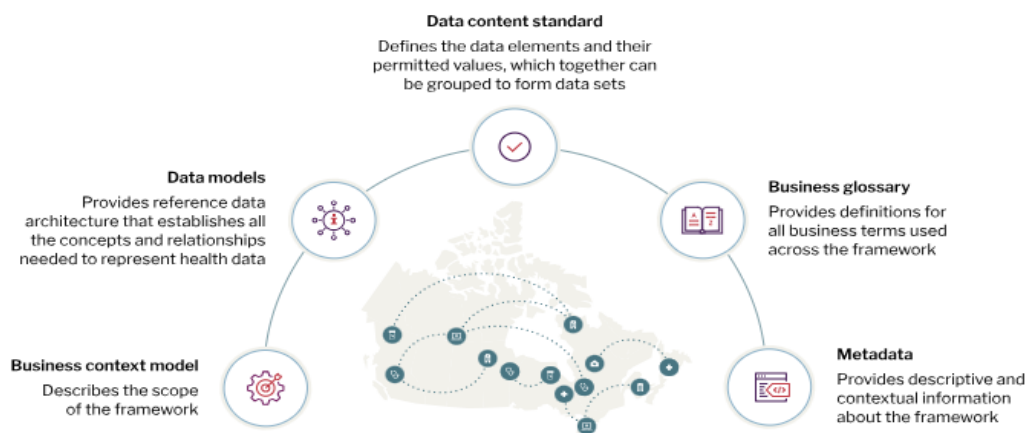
Data content standard

Defines the data elements and their permitted values, which together can be grouped to form data sets

Data models

Provides reference data architecture that establishes all the concepts and relationships needed to represent health data

Business glossary

Provides definitions for all business terms used across the framework

Business context model

Describes the scope of the framework

Metadata

Provides descriptive and contextual information about the framework